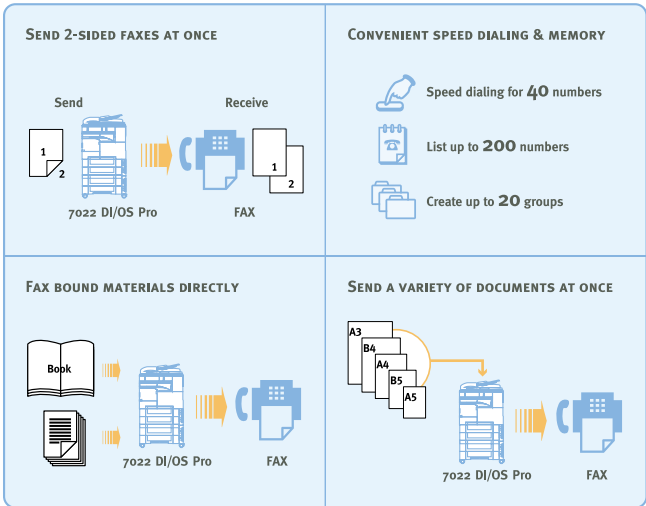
Send 2-sided faxes at once

Send

Receive

1

2

7022 DI/OS Pro

FAX

1

2

Convenient speed dialing & memory

Speed dialing for 40 numbers

List up to 200 numbers

Create up to 20 groups

Fax bound materials directly

Book

7022 DI/OS Pro

FAX

Send a variety of documents at once

A3

B4

A4

B5

A5

7022 DI/OS Pro

FAX